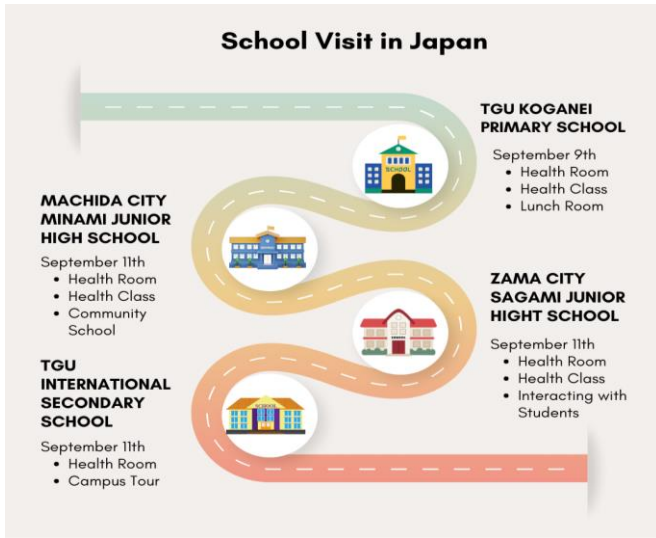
School Visit in Japan

TGU KOGANEI PRIMARY SCHOOL
September 9th
• Health Room
• Health Class
• Lunch Room

SCHOOL

MACHIDA CITY MINAMI JUNIOR HIGH SCHOOL
September 11th
• Health Room
• Health Class
• Community School

ZAMA CITY SAGAMI JUNIOR HIGHT SCHOOL
September 11th
• Health Room
• Health Class
• Interacting with Students

TGU INTERNATIONAL SECONDARY SCHOOL
September 11th
• Health Room
• Campus Tour

SCHOOL